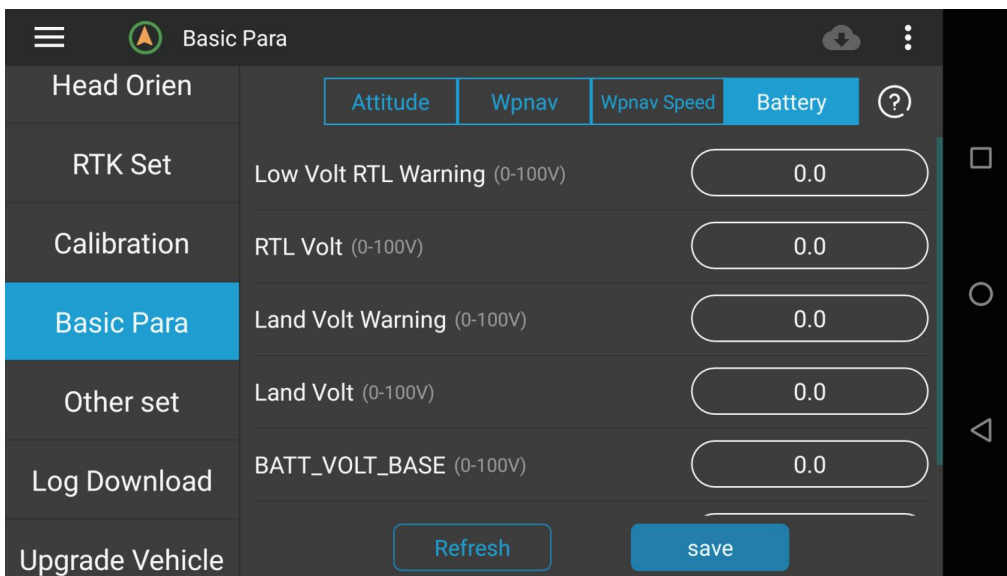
Basic Para

Head Orien

RTK Set

Calibration

Basic Para

Other set

Log Download

Upgrade Vehicle

Attitude | Wpnav | Wpnav Speed | Battery

?

Low Volt RTL Warning (0-100V) 0.0

RTL Volt (0-100V) 0.0

Land Volt Warning (0-100V) 0.0

Land Volt (0-100V) 0.0

BATT_VOLT_BASE (0-100V) 0.0

Refresh

save